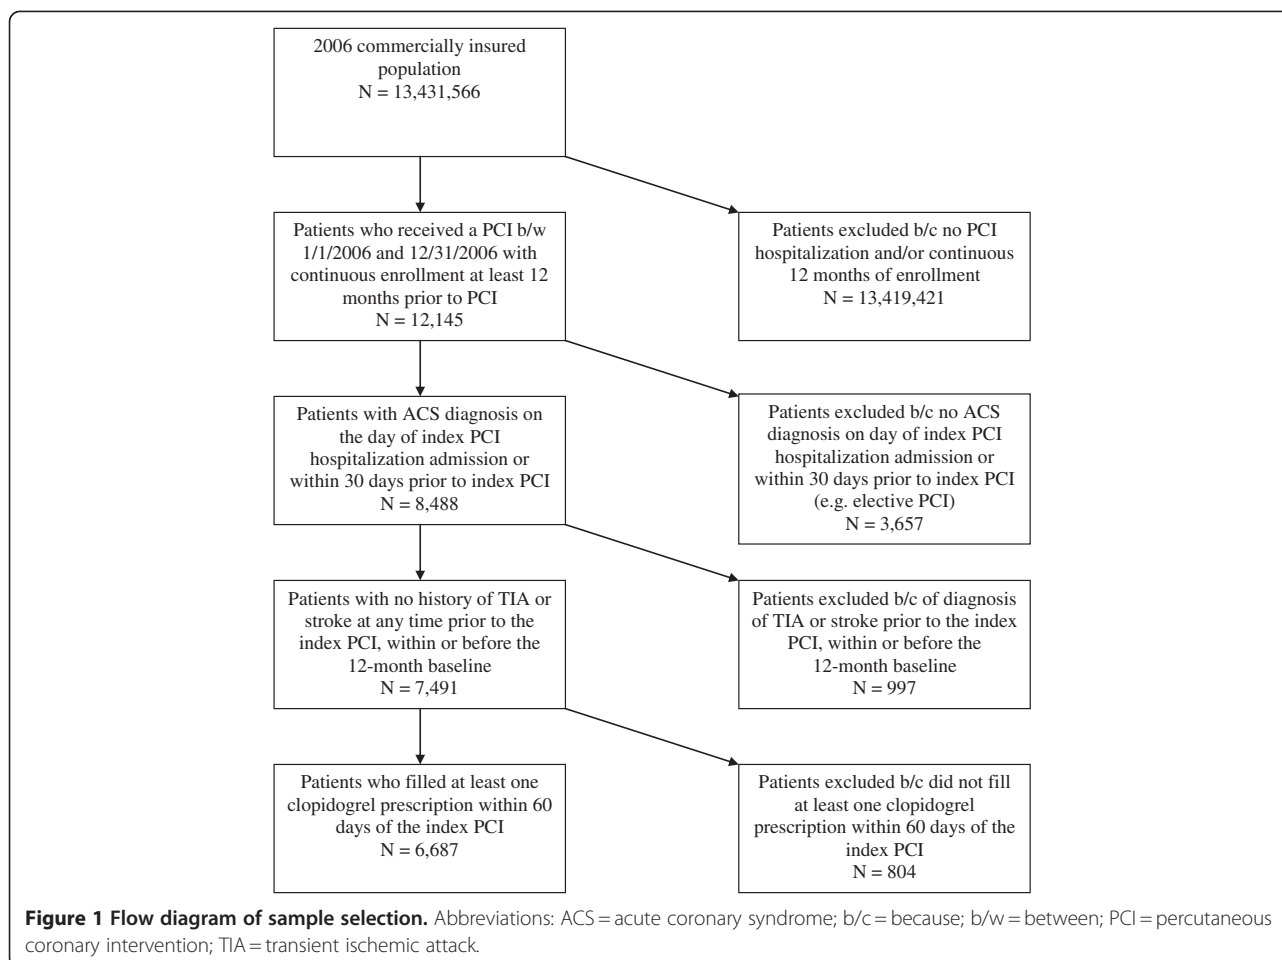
2006 commercially insured population
N = 13,431,566

Patients who received a PCI b/w 1/1/2006 and 12/31/2006 with continuous enrollment at least 12 months prior to PCI
N = 12,145

Patients excluded b/c no PCI hospitalization and/or continuous 12 months of enrollment
N = 13,419,421

Patients with ACS diagnosis on the day of index PCI hospitalization admission or within 30 days prior to index PCI
N = 8,488

Patients excluded b/c no ACS diagnosis on day of index PCI hospitalization admission or within 30 days prior to index PCI (e.g. elective PCI)
N = 3,657

Patients with no history of TIA or stroke at any time prior to the index PCI, within or before the 12-month baseline
N = 7,491

Patients excluded b/c of diagnosis of TIA or stroke prior to the index PCI, within or before the 12-month baseline
N = 997

Patients who filled at least one clopidogrel prescription within 60 days of the index PCI
N = 6,687

Patients excluded b/c did not fill at least one clopidogrel prescription within 60 days of the index PCI
N = 804

**Figure 1 Flow diagram of sample selection.** Abbreviations: ACS = acute coronary syndrome; b/c = because; b/w = between; PCI = percutaneous coronary intervention; TIA = transient ischemic attack.